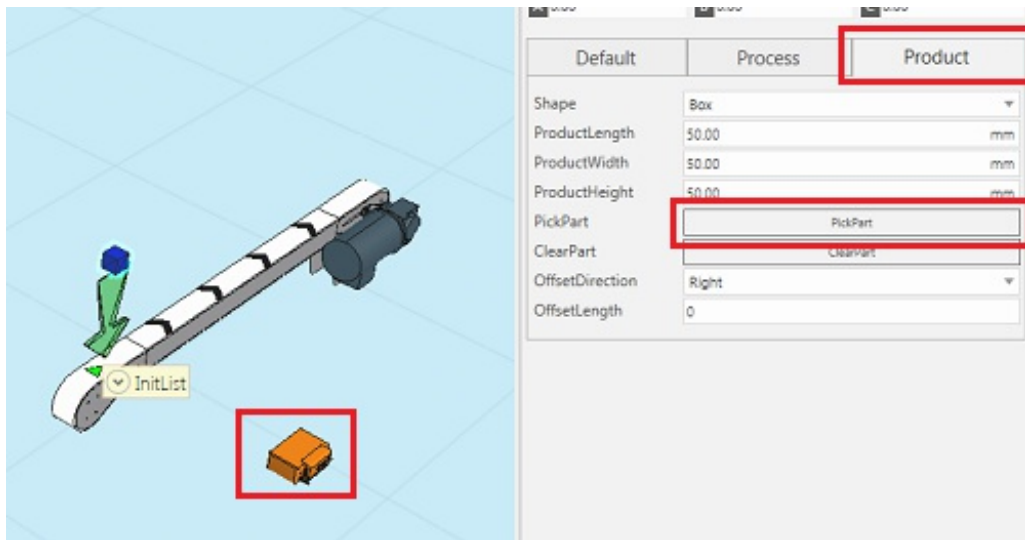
InitList

Default | Process | Product

| | |
|---|---|
| Shape | Box |
| ProductLength | 50.00 mm |
| ProductWidth | 50.00 mm |
| ProductHeight | 50.00 mm |
| PickPart | PickPart |
| ClearPart | ClearPart |
| OffsetDirection | Right |
| OffsetLength | 0 |